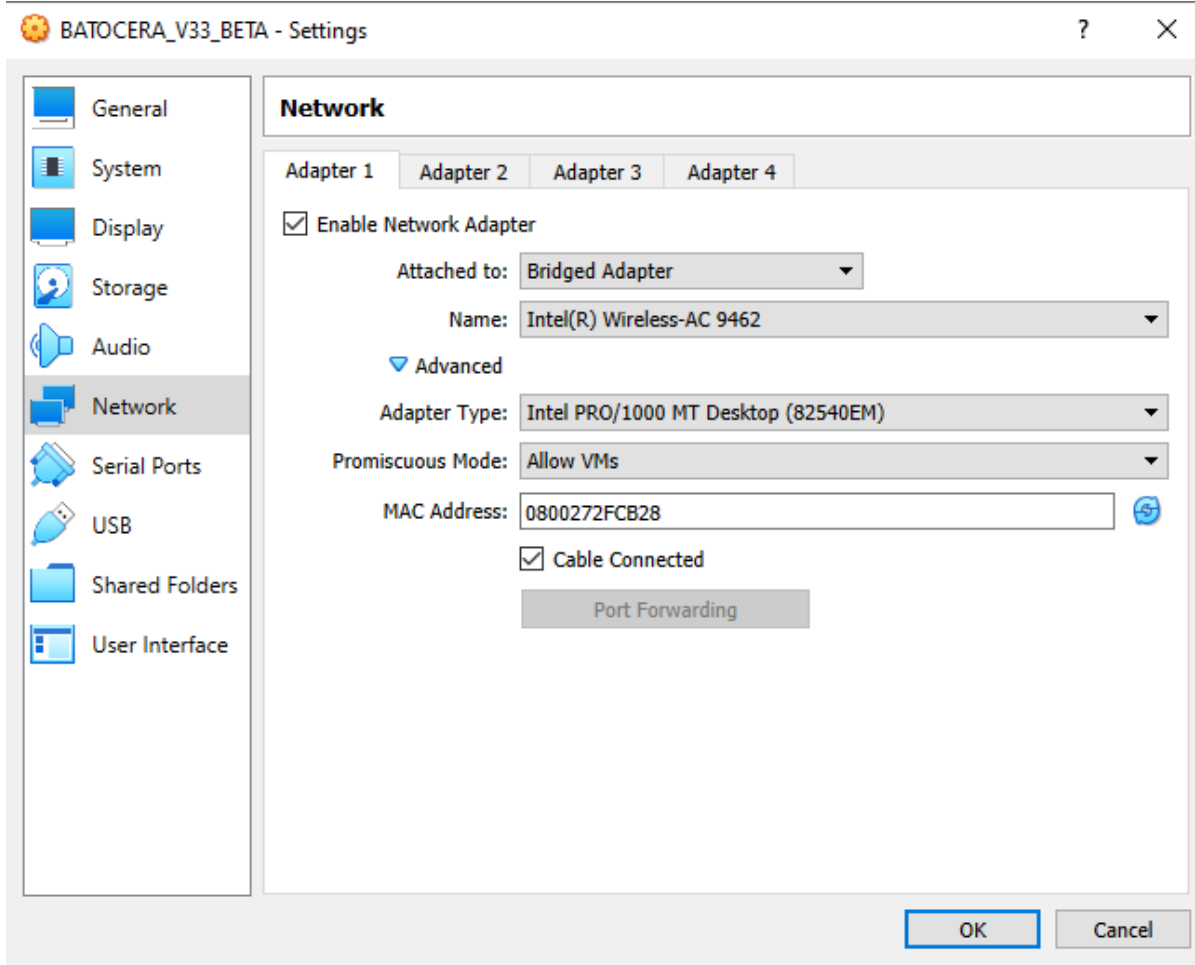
BATOCERA_V33_BETA - Settings
?
X

General
System
Display
Storage
Audio
Network
Serial Ports
USB
Shared Folders
User Interface

Network

Adapter 1
Adapter 2
Adapter 3
Adapter 4

Enable Network Adapter

Attached to: Bridged Adapter

Name: Intel(R) Wireless-AC 9462

Advanced

Adapter Type: Intel PRO/1000 MT Desktop (82540EM)

Promiscuous Mode: Allow VMs

MAC Address: 0800272FCB28

Cable Connected

Port Forwarding

OK
Cancel